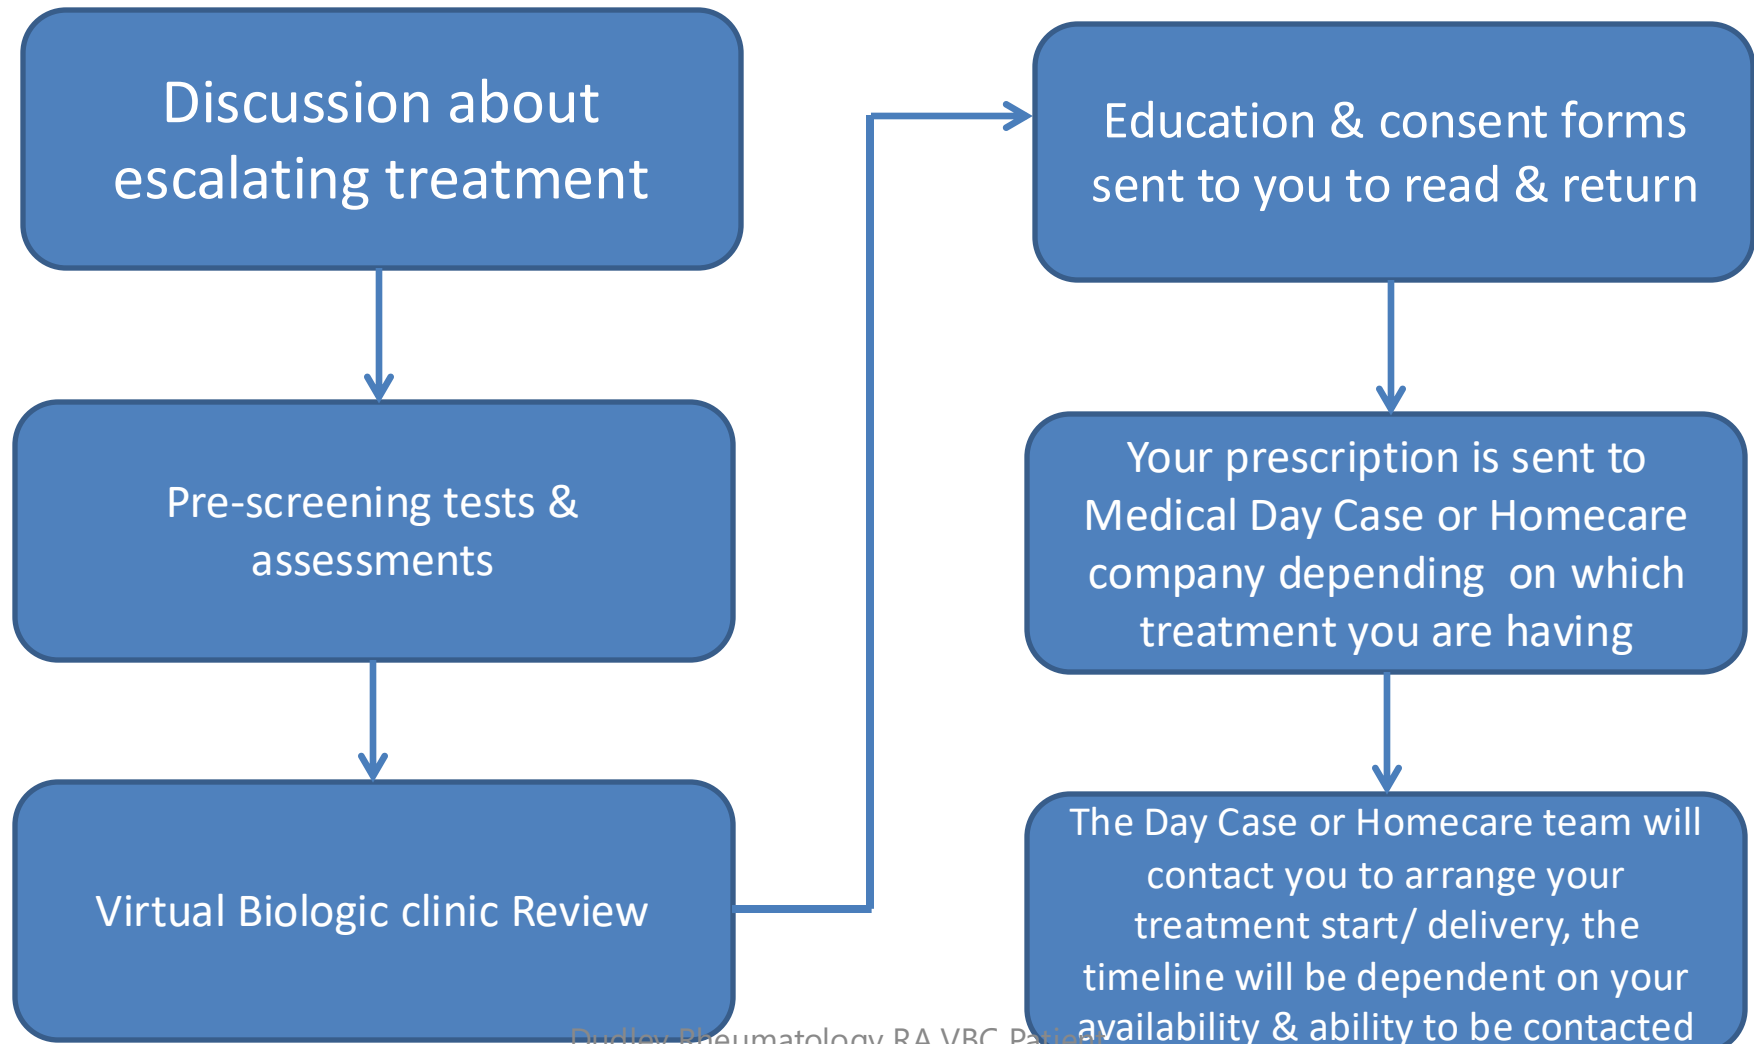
Discussion about escalating treatment

Pre-screening tests & assessments

Virtual Biologic clinic Review

Education & consent forms sent to you to read & return

Your prescription is sent to Medical Day Case or Homecare company depending on which treatment you are having

The Day Case or Homecare team will contact you to arrange your treatment start/ delivery, the timeline will be dependent on your availability & ability to be contacted

Dudley Rheumatology RA VBC Patient